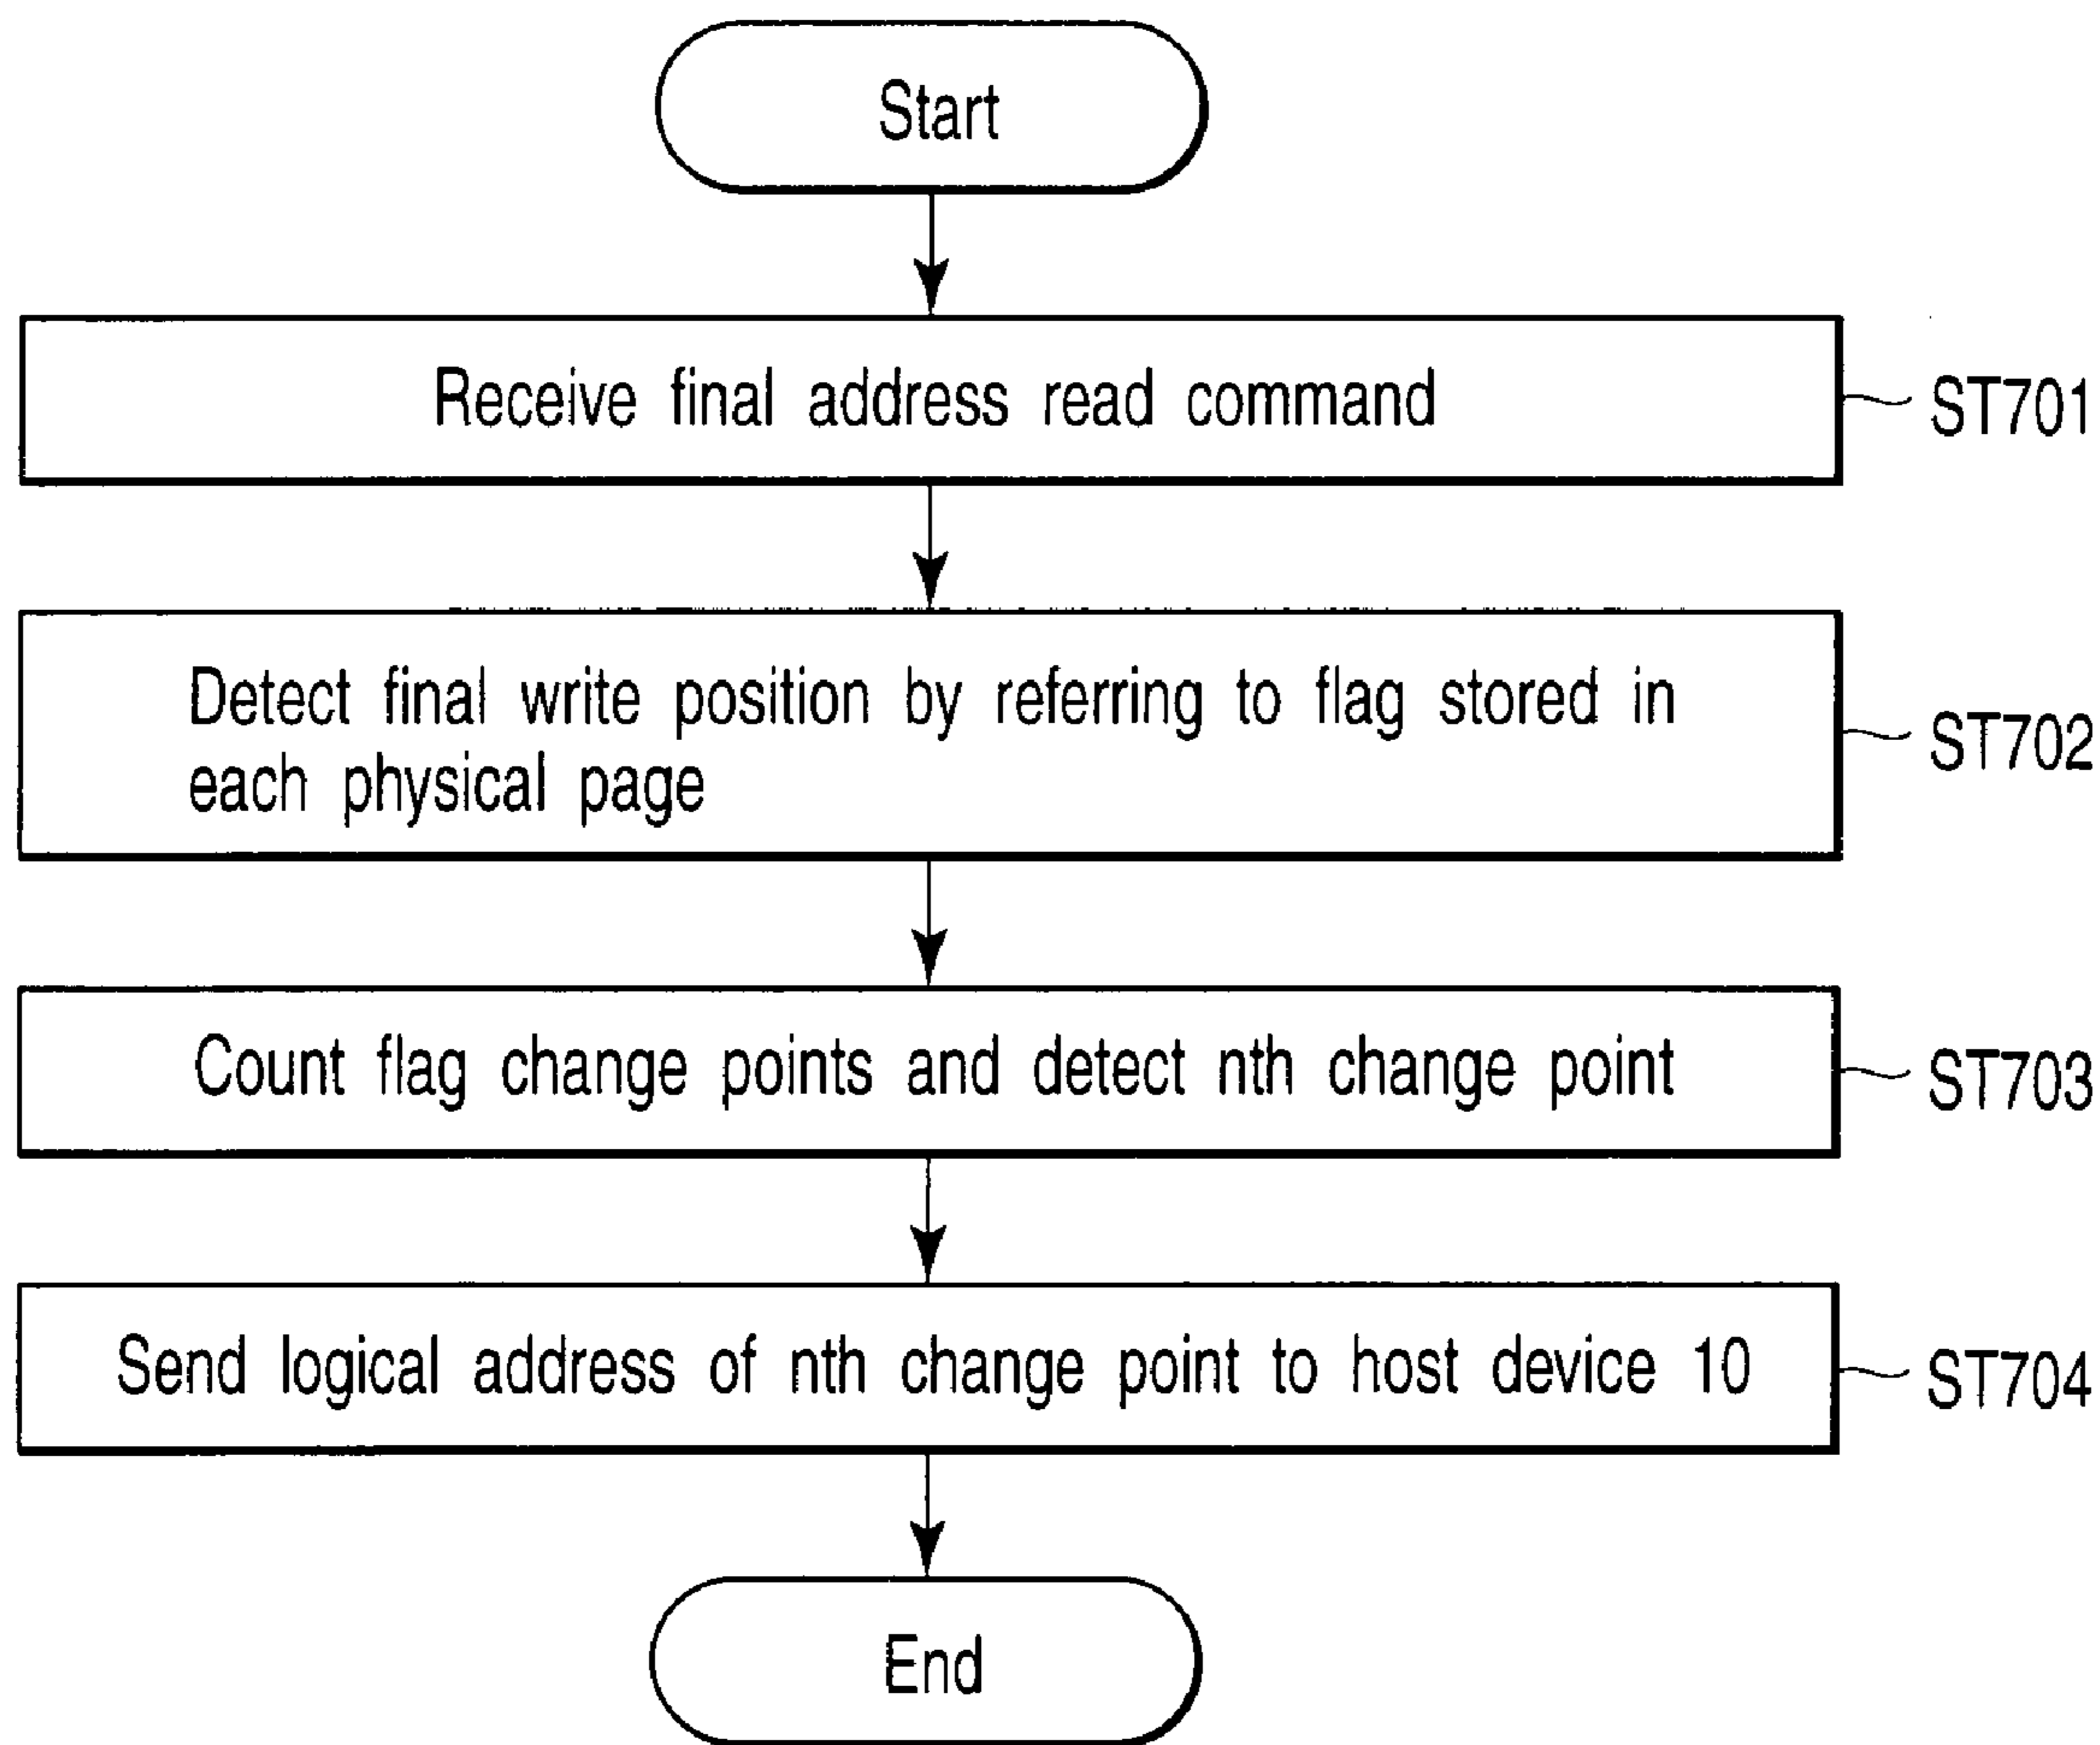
Start

Receive final address read command

ST701

Detect final write position by referring to flag stored in each physical page

ST702

Count flag change points and detect nth change point

ST703

Send logical address of nth change point to host device 10

ST704

End